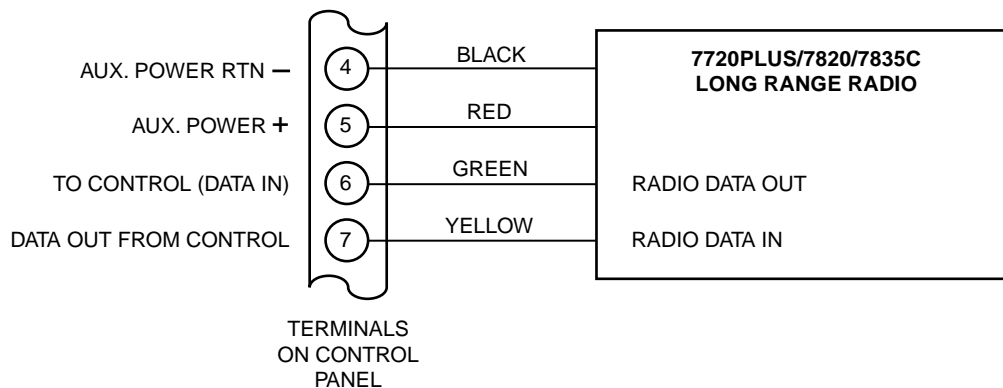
AUX. POWER RTN –
AUX. POWER +
TO CONTROL (DATA IN)
DATA OUT FROM CONTROL

4
5
6
7

BLACK
RED
GREEN
YELLOW

7720PLUS/7820/7835C
LONG RANGE RADIO

RADIO DATA OUT
RADIO DATA IN

TERMINALS ON CONTROL PANEL